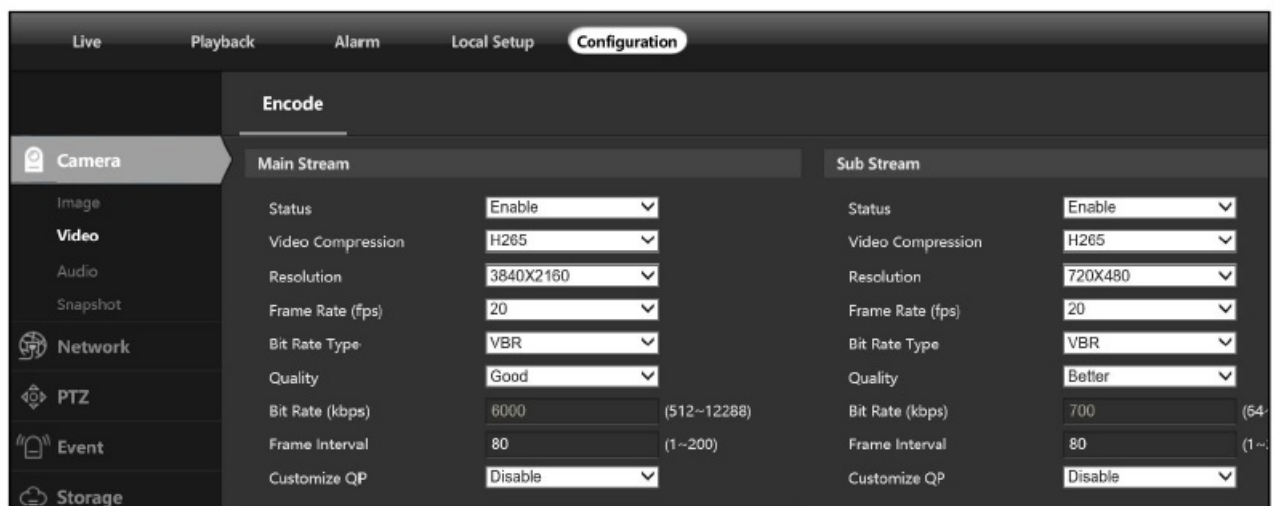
Live Playback Alarm Local Setup Configuration

Encode

Camera

Image

Video

Audio

Snapshot

Network

PTZ

Event

Storage

Main Stream

| | | |
|---|---|---|
| Status | Enable | |
| Video Compression | H265 | |
| Resolution | 3840X2160 | |
| Frame Rate (fps) | 20 | |
| Bit Rate Type | VBR | |
| Quality | Good | |
| Bit Rate (kbps) | 6000 | (512~12288) |
| Frame Interval | 80 | (1~200) |
| Customize QP | Disable | |

Sub Stream

| | | |
|---|---|---|
| Status | Enable | |
| Video Compression | H265 | |
| Resolution | 720X480 | |
| Frame Rate (fps) | 20 | |
| Bit Rate Type | VBR | |
| Quality | Better | |
| Bit Rate (kbps) | 700 | (64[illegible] |
| Frame Interval | 80 | (1~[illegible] |
| Customize QP | Disable | |